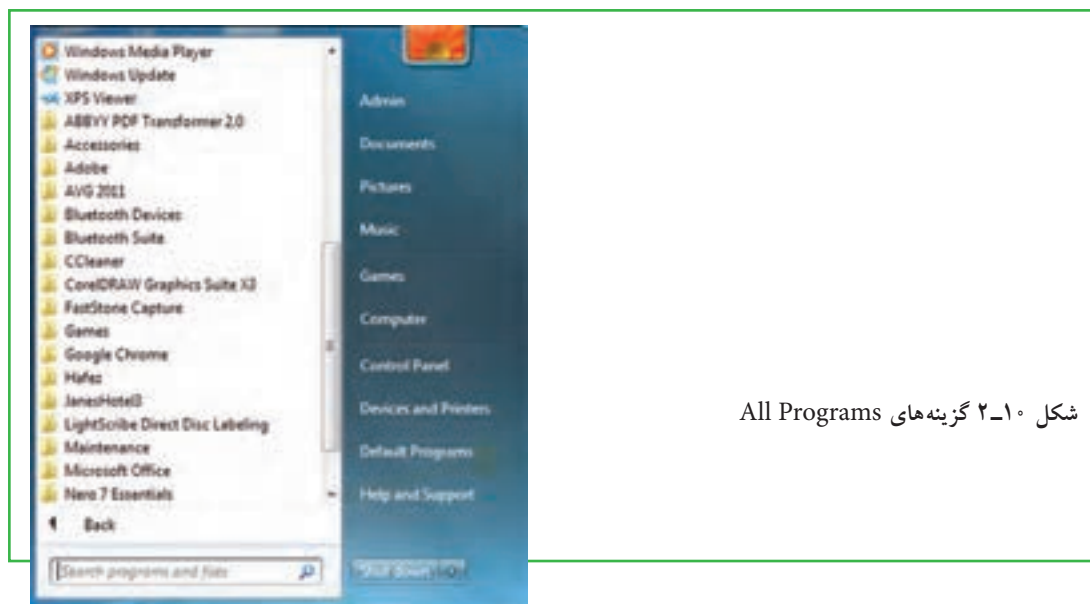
Windows Media Player
Windows Update
XPS Viewer
ABBYY PDF Transformer 2.0
Accessories
Adobe
AVG 2011
Bluetooth Devices
Bluetooth Suite
CCleaner
CorelDRAW Graphics Suite X3
FastStone Capture
Games
Google Chrome
Hafez
JanesHotel3
LightScribe Direct Disc Labeling
Maintenance
Microsoft Office
Nero 7 Essentials
Back
Search programs and files

Admin
Documents
Pictures
Music
Games
Computer
Control Panel
Devices and Printers
Default Programs
Help and Support
Shut down

شکل ۱۰ـ۲ گزینه‌های All Programs